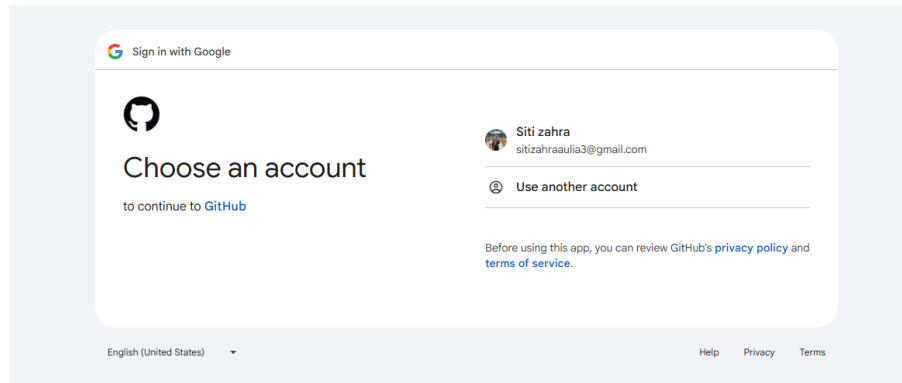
Sign in with Google

Choose an account

to continue to GitHub

Siti zahra
sitizahraaulia3@gmail.com

Use another account

Before using this app, you can review GitHub's privacy policy and terms of service.

English (United States)

Help Privacy Terms